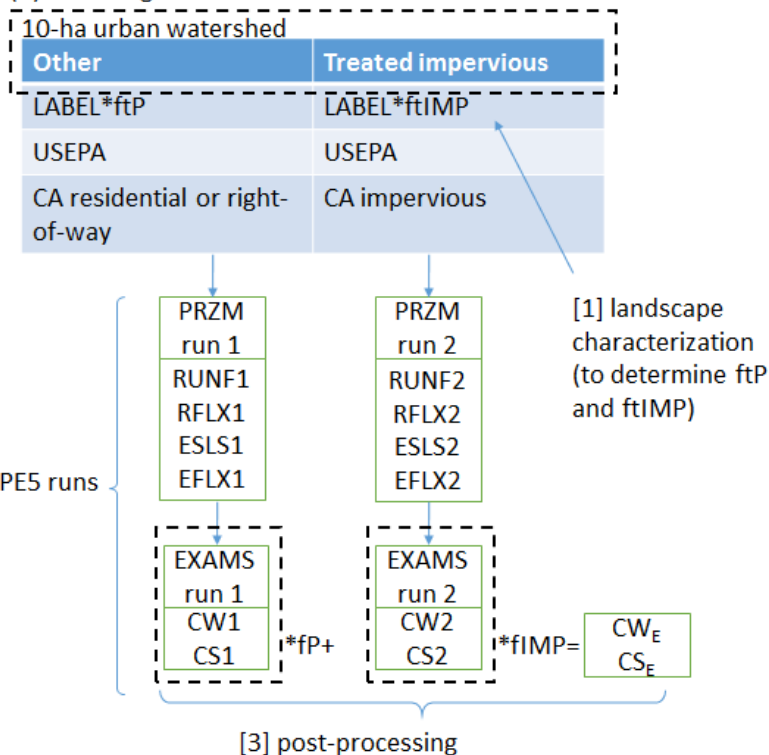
10-ha urban watershed

| Other | Treated impervious |
|---|---|
| LABEL*ftP | LABEL*ftIMP |
| USEPA | USEPA |
| CA residential or right-of-way | CA impervious |

[1] landscape characterization (to determine ftP and ftIMP)

PE5 runs

PRZM run 1
RUNF1
RFLX1
ESLS1
EFLX1

PRZM run 2
RUNF2
RFLX2
ESLS2
EFLX2

EXAMS run 1
CW1
CS1

*fP+

EXAMS run 2
CW2
CS2

*fIMP=

$CW_E$
$CS_E$

[3] post-processing